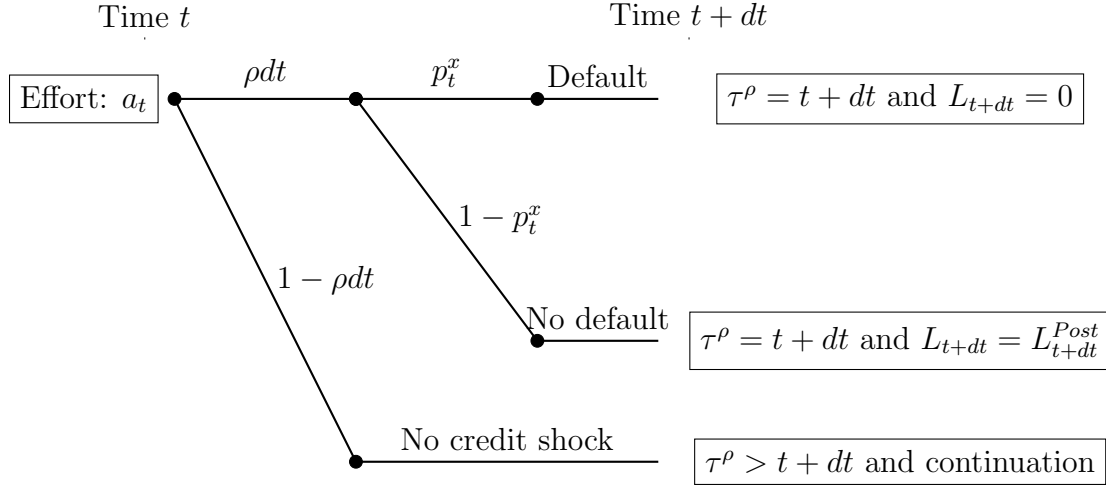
Time $t$

Time $t + dt$

Effort: $a_t$

$\rho dt$

$p_t^x$

Default

$\tau^\rho = t + dt$ and $L_{t+dt} = 0$

$1 - p_t^x$

$1 - \rho dt$

No default

$\tau^\rho = t + dt$ and $L_{t+dt} = L_{t+dt}^{Post}$

No credit shock

$\tau^\rho > t + dt$ and continuation